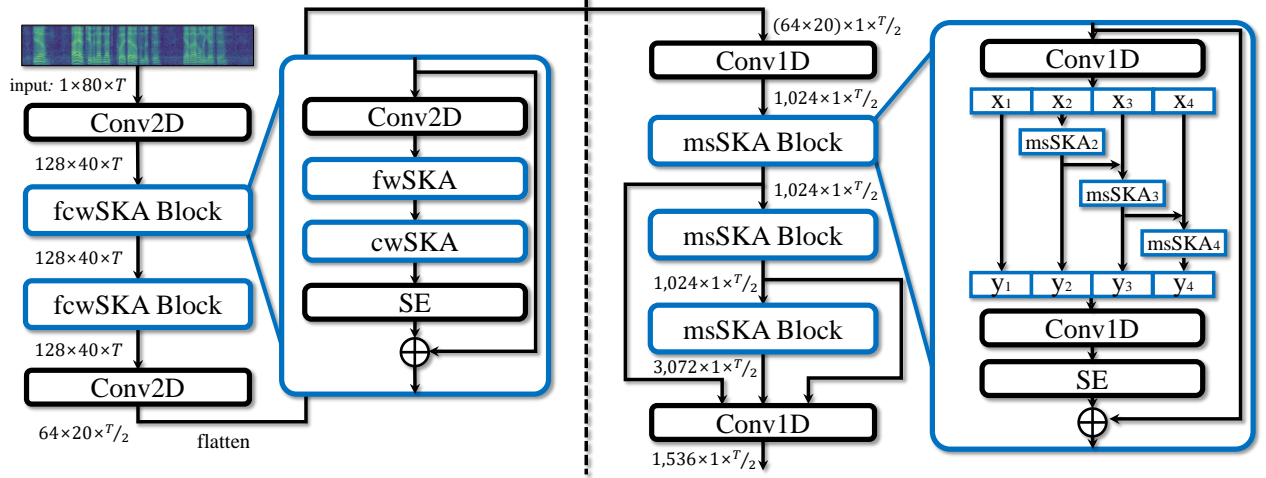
input: $1 \times 80 \times T$

Conv2D

$128 \times 40 \times T$

fcwSKA Block

$128 \times 40 \times T$

fcwSKA Block

$128 \times 40 \times T$

Conv2D

$64 \times 20 \times {}^{T}/_{2}$

flatten

Conv2D

fwSKA

cwSKA

SE

$\oplus$

$(64 \times 20) \times 1 \times {}^{T}/_{2}$

Conv1D

$1{,}024 \times 1 \times {}^{T}/_{2}$

msSKA Block

$1{,}024 \times 1 \times {}^{T}/_{2}$

msSKA Block

$1{,}024 \times 1 \times {}^{T}/_{2}$

msSKA Block

$3{,}072 \times 1 \times {}^{T}/_{2}$

Conv1D

$1{,}536 \times 1 \times {}^{T}/_{2}$

Conv1D

$x_1$ $x_2$ $x_3$ $x_4$

$msSKA_2$

$msSKA_3$

$msSKA_4$

$y_1$ $y_2$ $y_3$ $y_4$

Conv1D

SE

$\oplus$